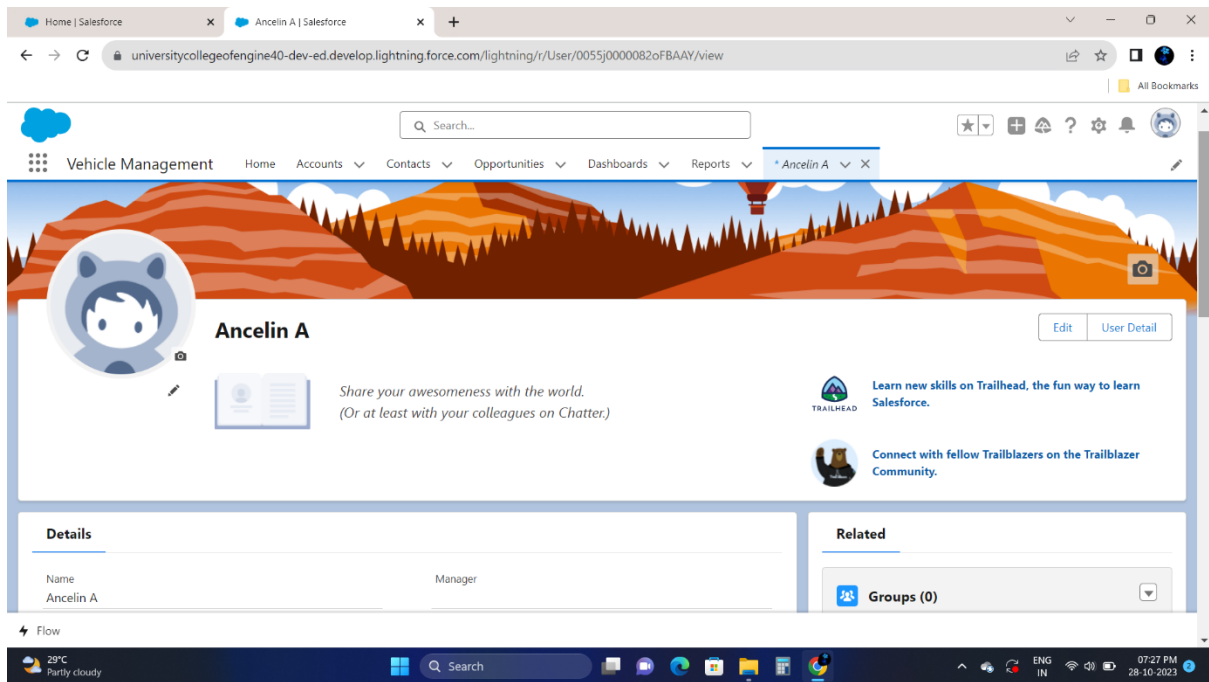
Home | Salesforce
Ancelin A | Salesforce
+
universitycollegeofengine40-dev-ed.develop.lightning.force.com/lightning/r/User/0055j000008​2oFBAAY/view
All Bookmarks

Search...

Vehicle Management
Home
Accounts
Contacts
Opportunities
Dashboards
Reports
* Ancelin A

Ancelin A
Edit
User Detail

Share your awesomeness with the world.
(Or at least with your colleagues on Chatter.)

TRAILHEAD
Learn new skills on Trailhead, the fun way to learn Salesforce.

Connect with fellow Trailblazers on the Trailblazer Community.

Details
Name
Ancelin A
Manager

Related
Groups (0)

Flow

29°C
Partly cloudy
Search
ENG
IN
07:27 PM
28-10-2023
2